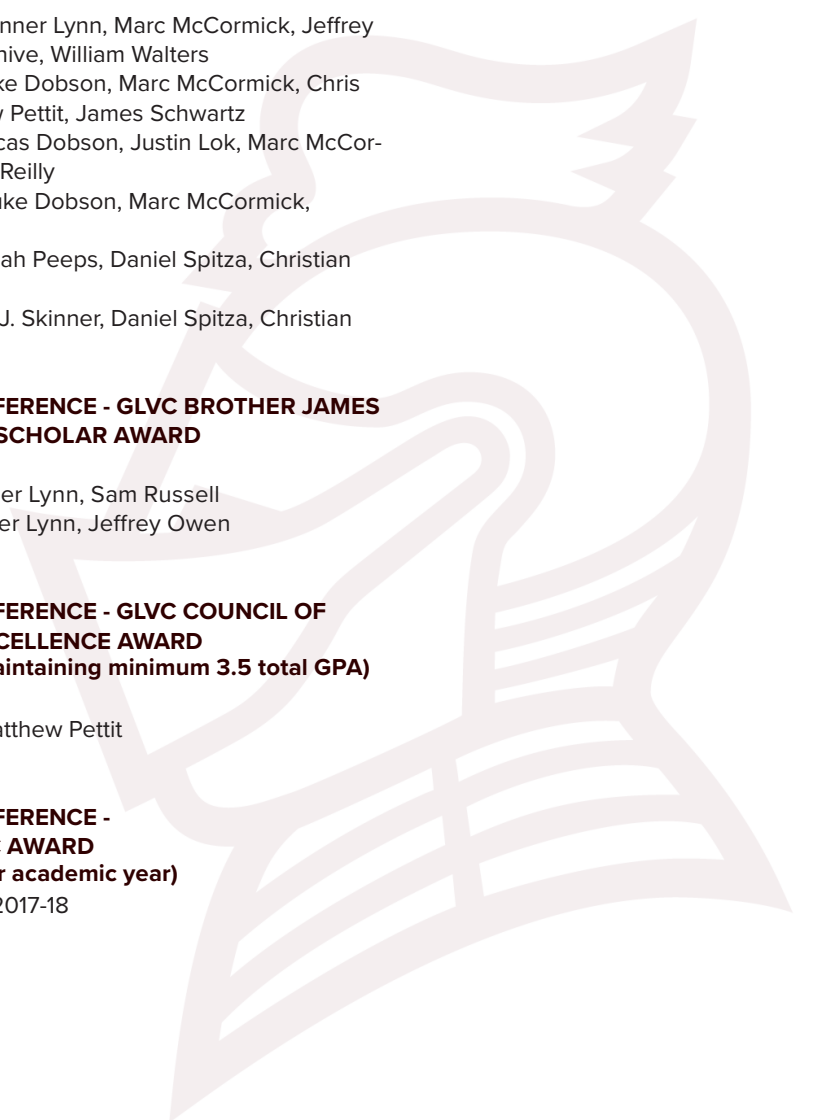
nner Lynn, Marc McCormick, Jeffrey
hive, William Walters
ke Dobson, Marc McCormick, Chris
y Pettit, James Schwartz
cas Dobson, Justin Lok, Marc McCor-
Reilly
ke Dobson, Marc McCormick,

ah Peeps, Daniel Spitza, Christian

J. Skinner, Daniel Spitza, Christian

FERENCE - GLVC BROTHER JAMES
SCHOLAR AWARD

er Lynn, Sam Russell
er Lynn, Jeffrey Owen

FERENCE - GLVC COUNCIL OF
CELLENCE AWARD
aintaining minimum 3.5 total GPA)

atthew Pettit

FERENCE -
AWARD
r academic year)
2017-18